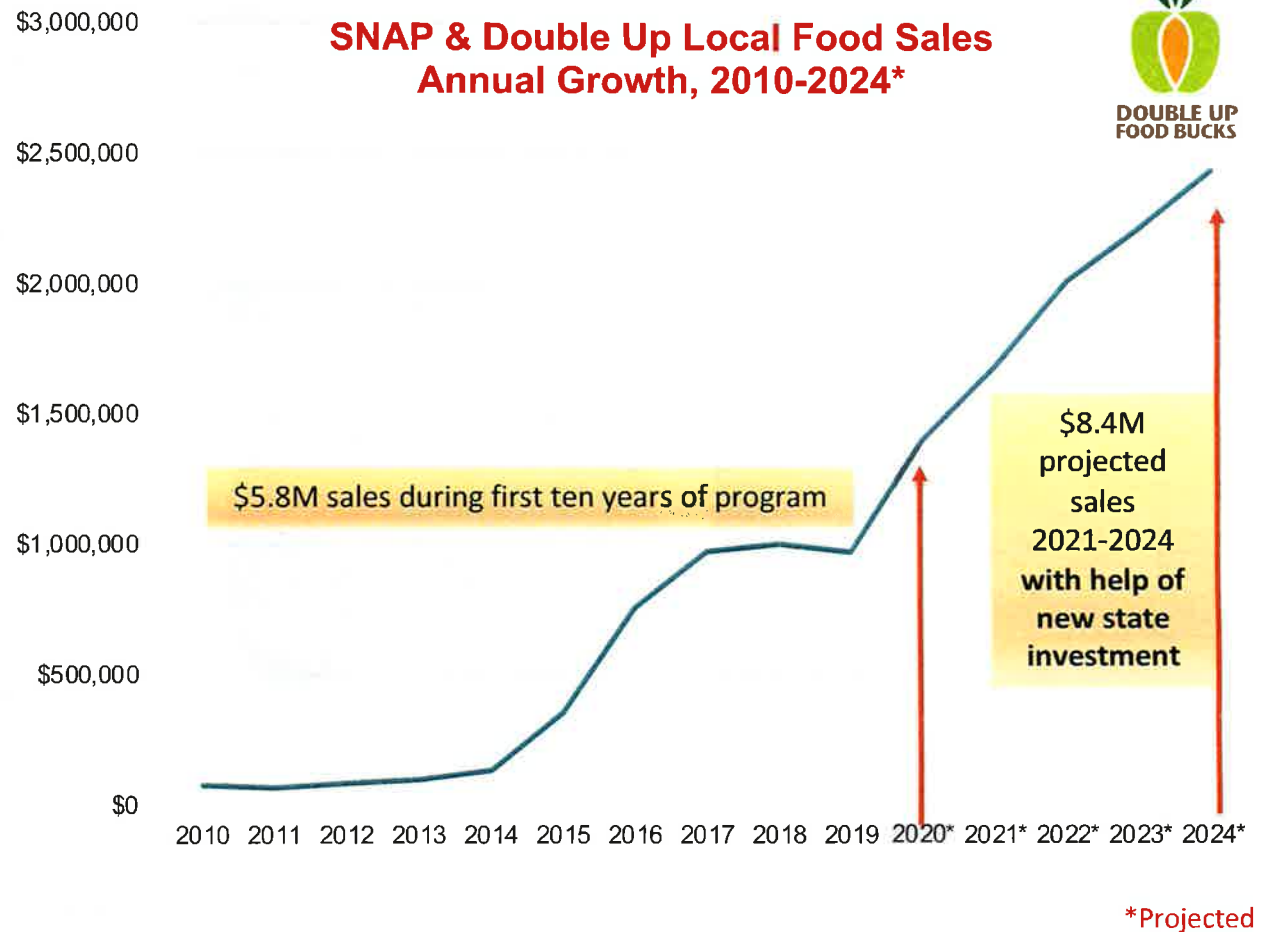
SNAP & Double Up Local Food Sales
Annual Growth, 2010-2024*

DOUBLE UP
FOOD BUCKS

$3,000,000
$2,500,000
$2,000,000
$1,500,000
$1,000,000
$500,000
$0

$5.8M sales during first ten years of program

$8.4M projected sales 2021-2024 with help of new state investment

2010 2011 2012 2013 2014 2015 2016 2017 2018 2019 2020* 2021* 2022* 2023* 2024*

*Projected